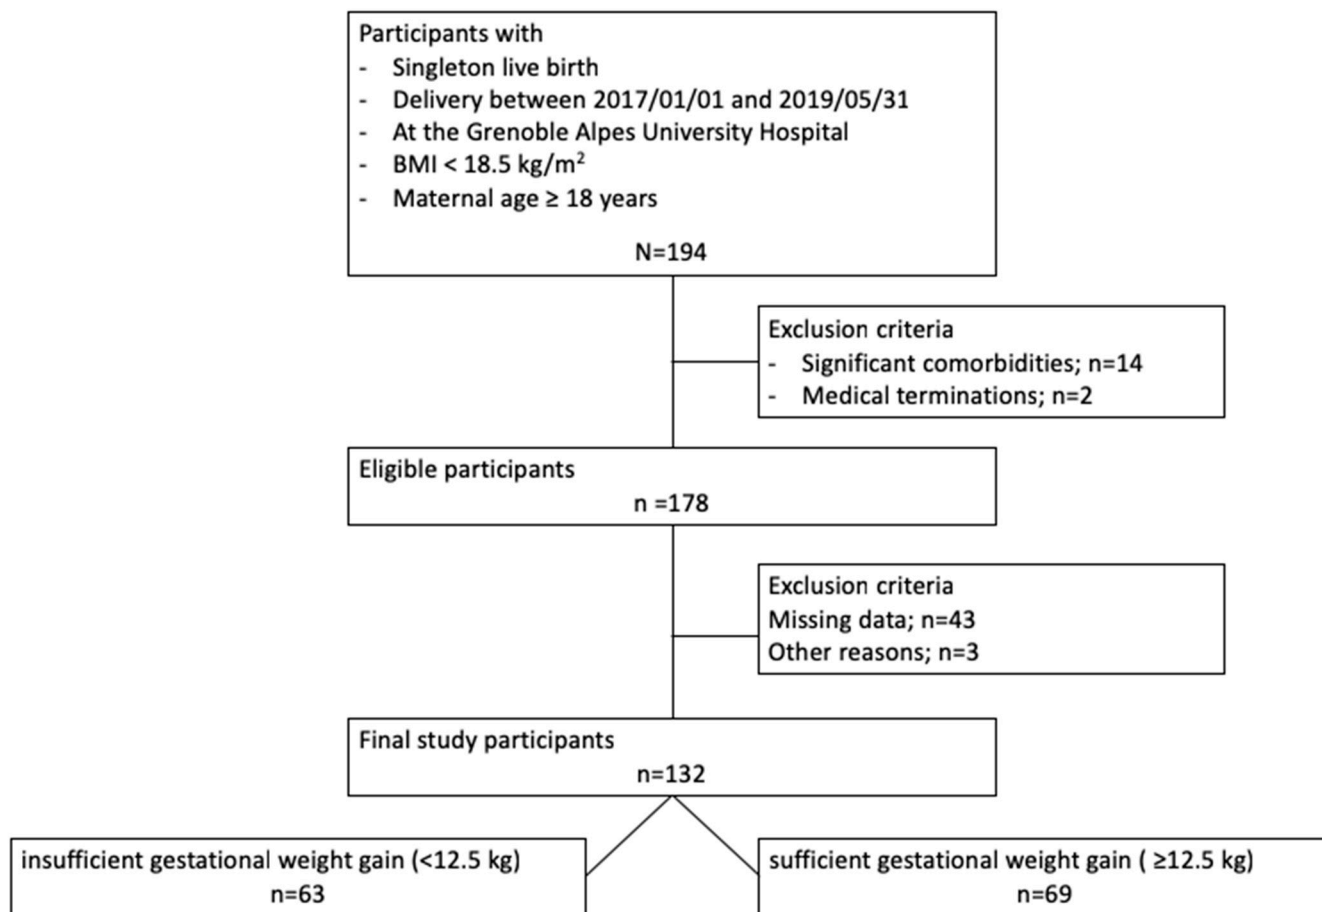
Participants with
- Singleton live birth
- Delivery between 2017/01/01 and 2019/05/31
- At the Grenoble Alpes University Hospital
- BMI < 18.5 kg/m$^2$
- Maternal age ≥ 18 years

N=194

Exclusion criteria
- Significant comorbidities; n=14
- Medical terminations; n=2

Eligible participants
n =178

Exclusion criteria
Missing data; n=43
Other reasons; n=3

Final study participants
n=132

insufficient gestational weight gain (<12.5 kg)
n=63

sufficient gestational weight gain ( ≥12.5 kg)
n=69